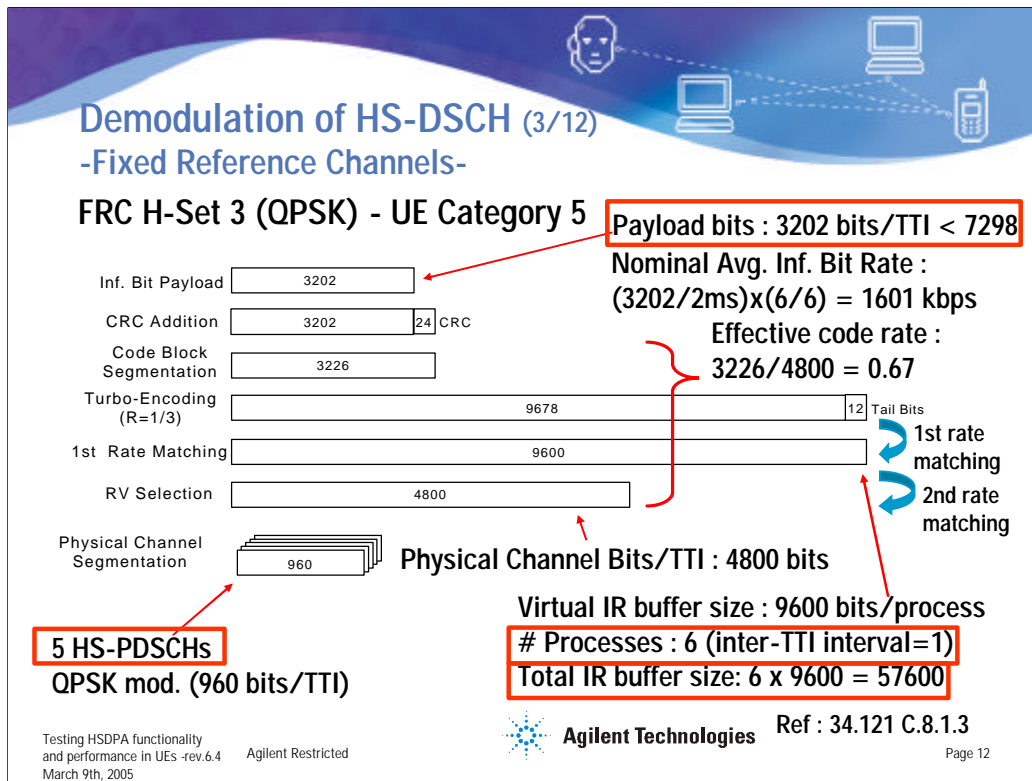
Demodulation of HS-DSCH (3/12)
-Fixed Reference Channels-

FRC H-Set 3 (QPSK) - UE Category 5

Payload bits : 3202 bits/TTI < 7298

Nominal Avg. Inf. Bit Rate : (3202/2ms)x(6/6) = 1601 kbps

Effective code rate : 3226/4800 = 0.67

Inf. Bit Payload 3202

CRC Addition 3202 24 CRC

Code Block Segmentation 3226

Turbo-Encoding (R=1/3) 9678 12 Tail Bits

1st Rate Matching 9600

1st rate matching

RV Selection 4800

2nd rate matching

Physical Channel Segmentation 960

Physical Channel Bits/TTI : 4800 bits

Virtual IR buffer size : 9600 bits/process

# Processes : 6 (inter-TTI interval=1)

Total IR buffer size: 6 x 9600 = 57600

5 HS-PDSCHs
QPSK mod. (960 bits/TTI)

Ref : 34.121 C.8.1.3

Testing HSDPA functionality and performance in UEs -rev.6.4 March 9th, 2005

Agilent Restricted

Agilent Technologies

Page 12